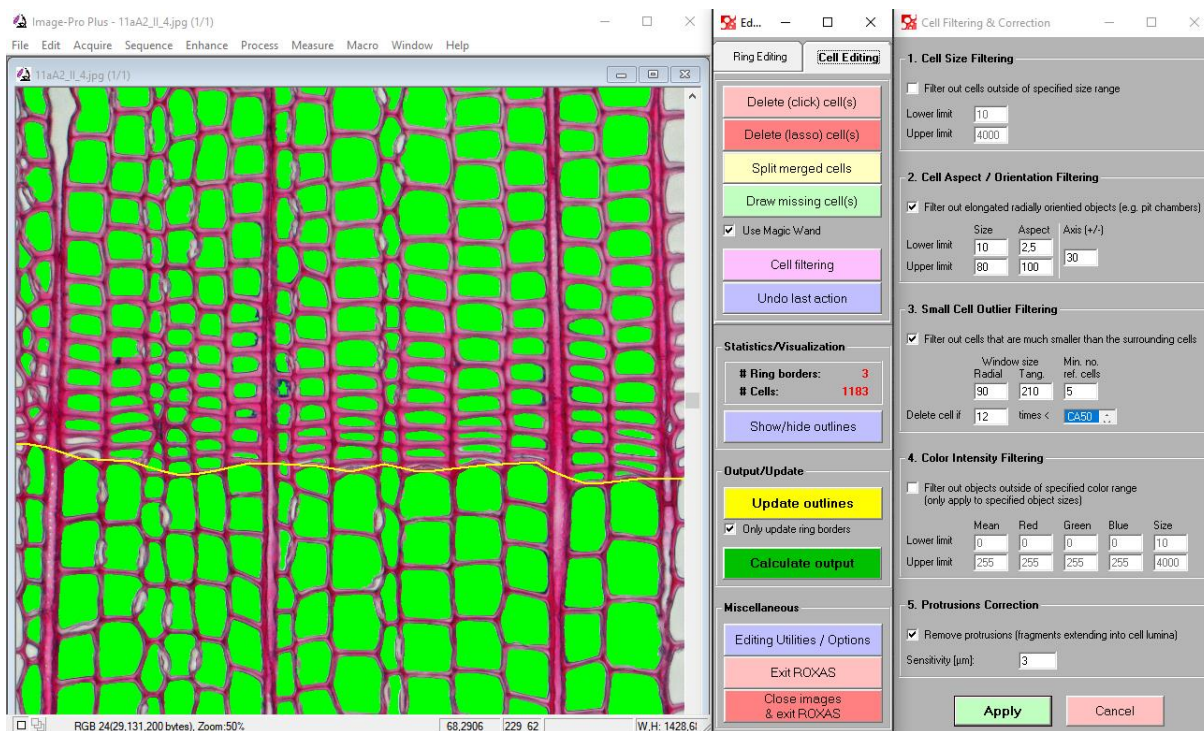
Image-Pro Plus - 11aA2_II_4.jpg (1/1)

File Edit Acquire Sequence Enhance Process Measure Macro Window Help

11aA2_II_4.jpg (1/1)

RGB 24(29,131,200 bytes), Zoom:50% 68,2906 229 62 W,H: 1428,6

Ed...

Ring Editing Cell Editing

Delete (click) cell(s)

Delete (lasso) cell(s)

Split merged cells

Draw missing cell(s)

Use Magic Wand

Cell filtering

Undo last action

Statistics/Visualization

# Ring borders: 3
# Cells: 1183

Show/hide outlines

Output/Update

Update outlines

Only update ring borders

Calculate output

Miscellaneous

Editing Utilities / Options

Exit ROXAS

Close images & exit ROXAS

Cell Filtering & Correction

1. Cell Size Filtering

Filter out cells outside of specified size range

Lower limit 10
Upper limit 4000

2. Cell Aspect / Orientation Filtering

Filter out elongated radially orientied objects (e.g. pit chambers)

| | Size | Aspect | Axis (+/-) |
|---|---|---|---|
| Lower limit | 10 | 2,5 | 30 |
| Upper limit | 80 | 100 | |

3. Small Cell Outlier Filtering

Filter out cells that are much smaller than the surrounding cells

Window size Radial Tang. Min. no. ref. cells
90 210 5

Delete cell if 12 times < CA50

4. Color Intensity Filtering

Filter out objects outside of specified color range (only apply to specified object sizes)

| | Mean | Red | Green | Blue | Size |
|---|---|---|---|---|---|
| Lower limit | 0 | 0 | 0 | 0 | 10 |
| Upper limit | 255 | 255 | 255 | 255 | 4000 |

5. Protrusions Correction

Remove protrusions (fragments extending into cell lumina)

Sensitivity [µm]: 3

Apply Cancel